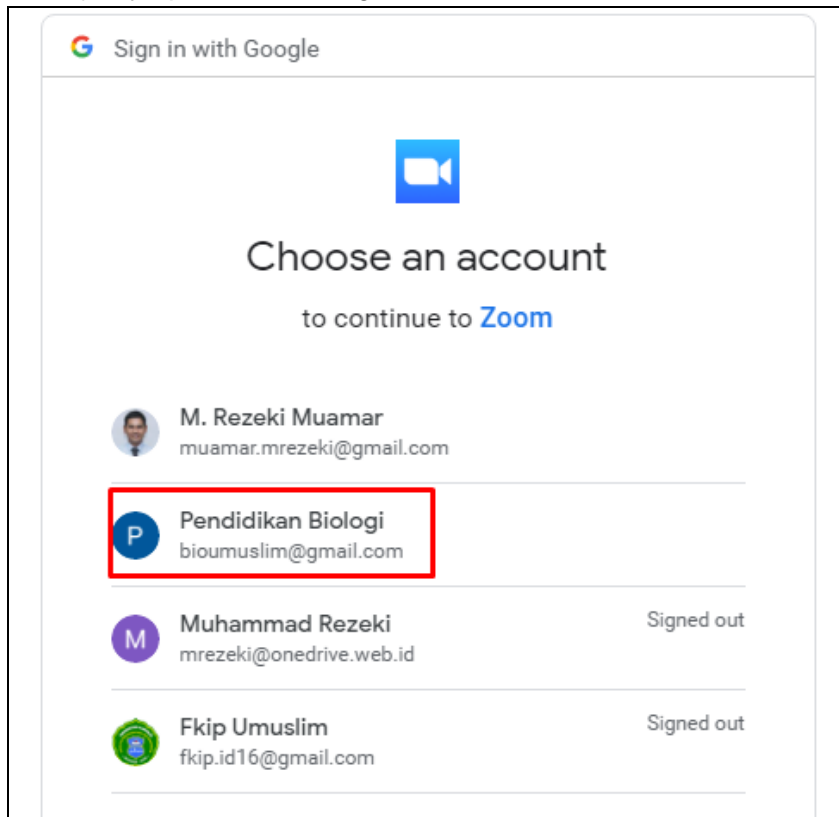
G Sign in with Google

Choose an account

to continue to Zoom

M. Rezeki Muamar
muamar.mrezeki@gmail.com

P
Pendidikan Biologi
bioumuslim@gmail.com

M
Muhammad Rezeki
mrezeki@onedrive.web.id
Signed out

Fkip Umuslim
fkip.id16@gmail.com
Signed out